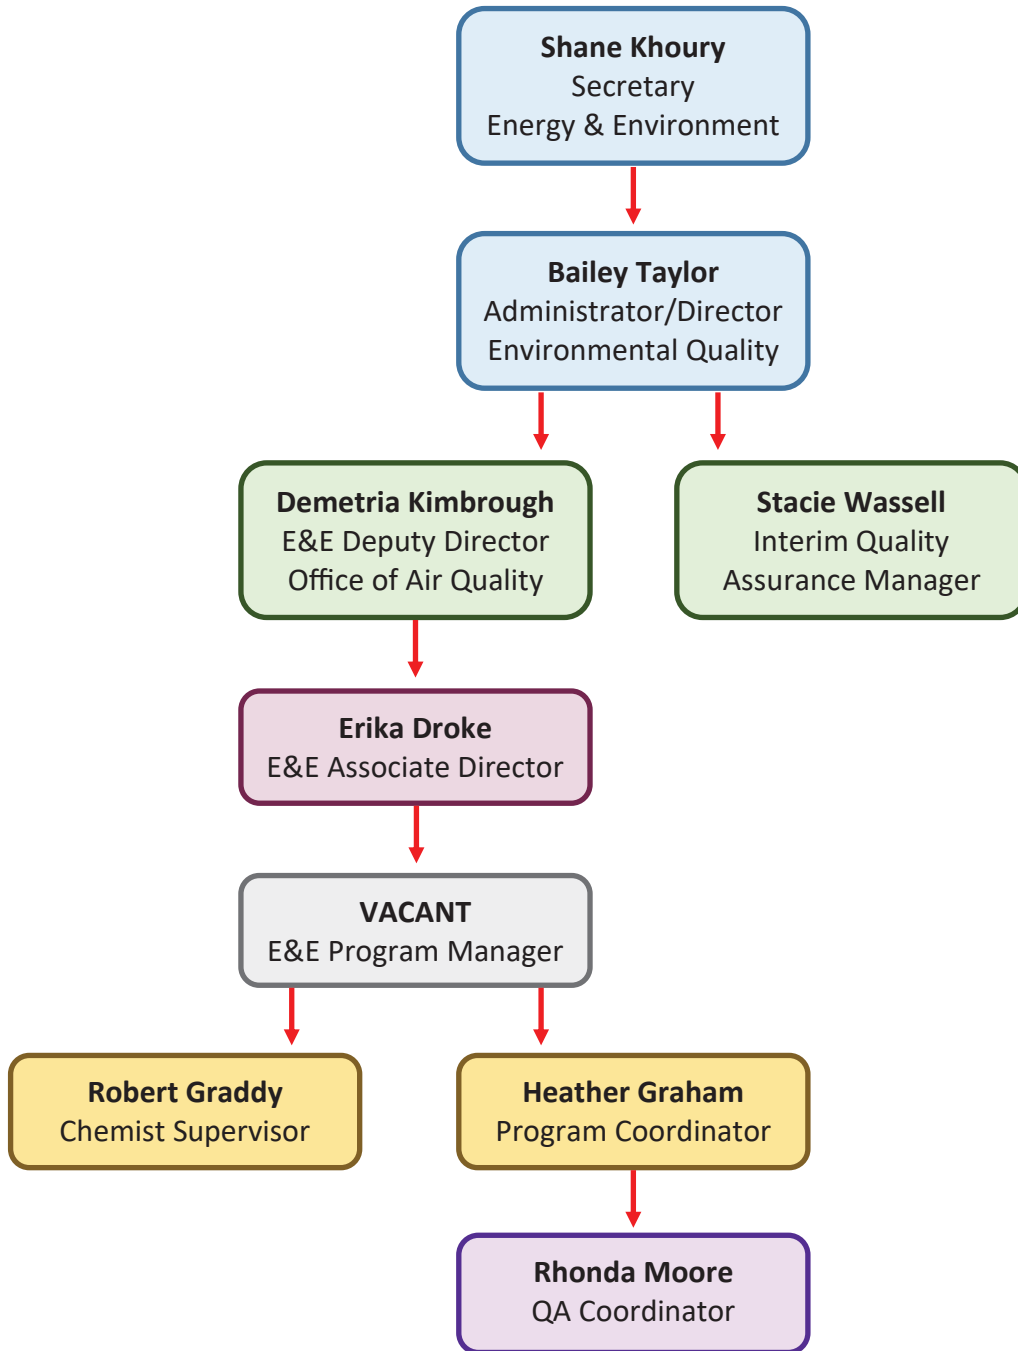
Shane Khoury
Secretary
Energy & Environment

Bailey Taylor
Administrator/Director
Environmental Quality

Demetria Kimbrough
E&E Deputy Director
Office of Air Quality

Stacie Wassell
Interim Quality
Assurance Manager

Erika Droke
E&E Associate Director

VACANT
E&E Program Manager

Robert Graddy
Chemist Supervisor

Heather Graham
Program Coordinator

Rhonda Moore
QA Coordinator